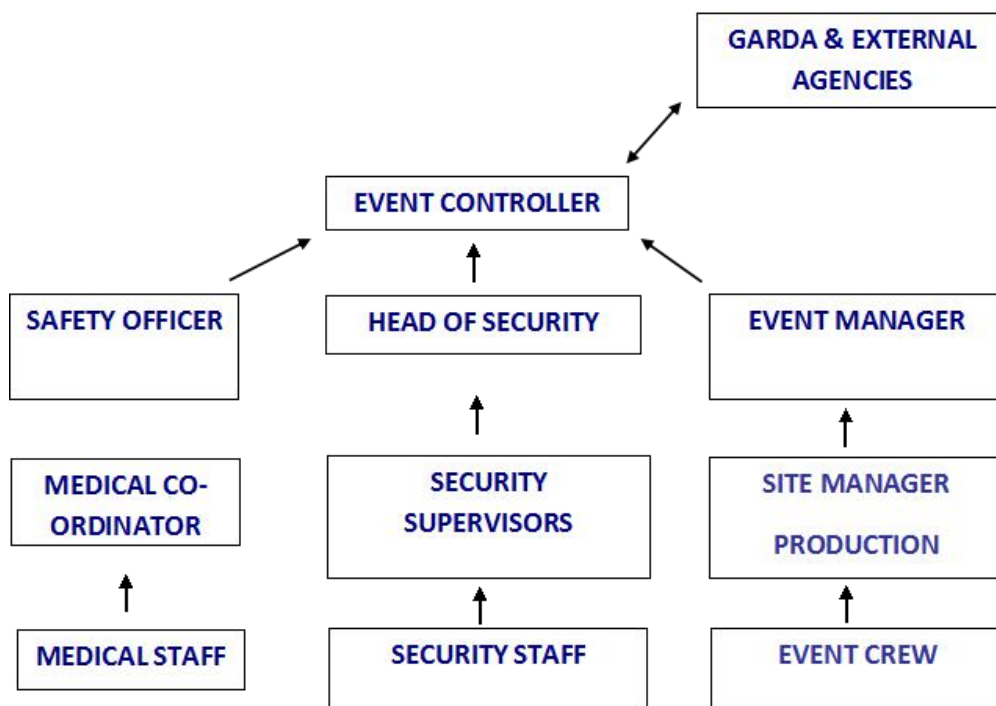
GARDA & EXTERNAL AGENCIES

EVENT CONTROLLER

SAFETY OFFICER

HEAD OF SECURITY

EVENT MANAGER

MEDICAL CO-ORDINATOR

SECURITY SUPERVISORS

SITE MANAGER

PRODUCTION

MEDICAL STAFF

SECURITY STAFF

EVENT CREW